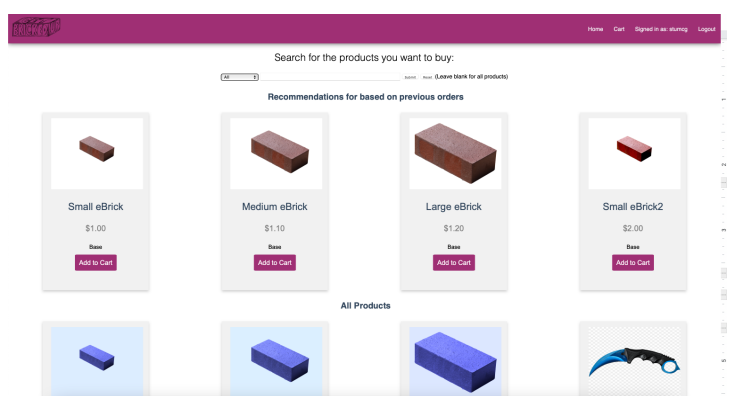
Home Cart Signed in as: stumcg Logout

Search for the products you want to buy:

All Submit Reset (Leave blank for all products)

Recommendations for based on previous orders

Small eBrick

$1.00

Base

Add to Cart

Medium eBrick

$1.10

Base

Add to Cart

Large eBrick

$1.20

Base

Add to Cart

Small eBrick2

$2.00

Base

Add to Cart

All Products